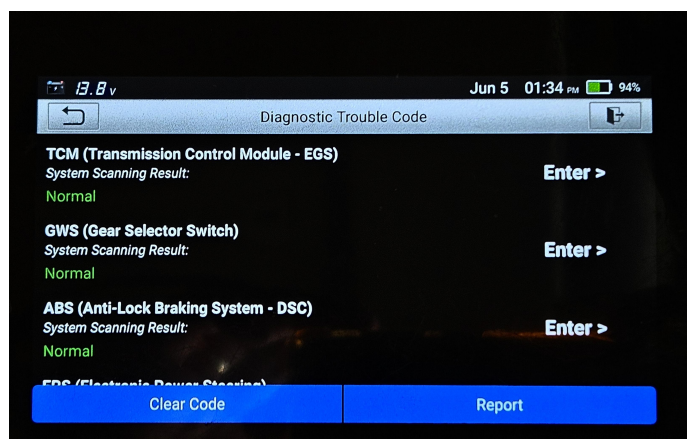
13.8 v Jun 5 01:34 PM 94%

Diagnostic Trouble Code

TCM (Transmission Control Module - EGS)
System Scanning Result:
Normal
Enter >

GWS (Gear Selector Switch)
System Scanning Result:
Normal
Enter >

ABS (Anti-Lock Braking System - DSC)
System Scanning Result:
Normal
Enter >

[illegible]

Clear Code

Report